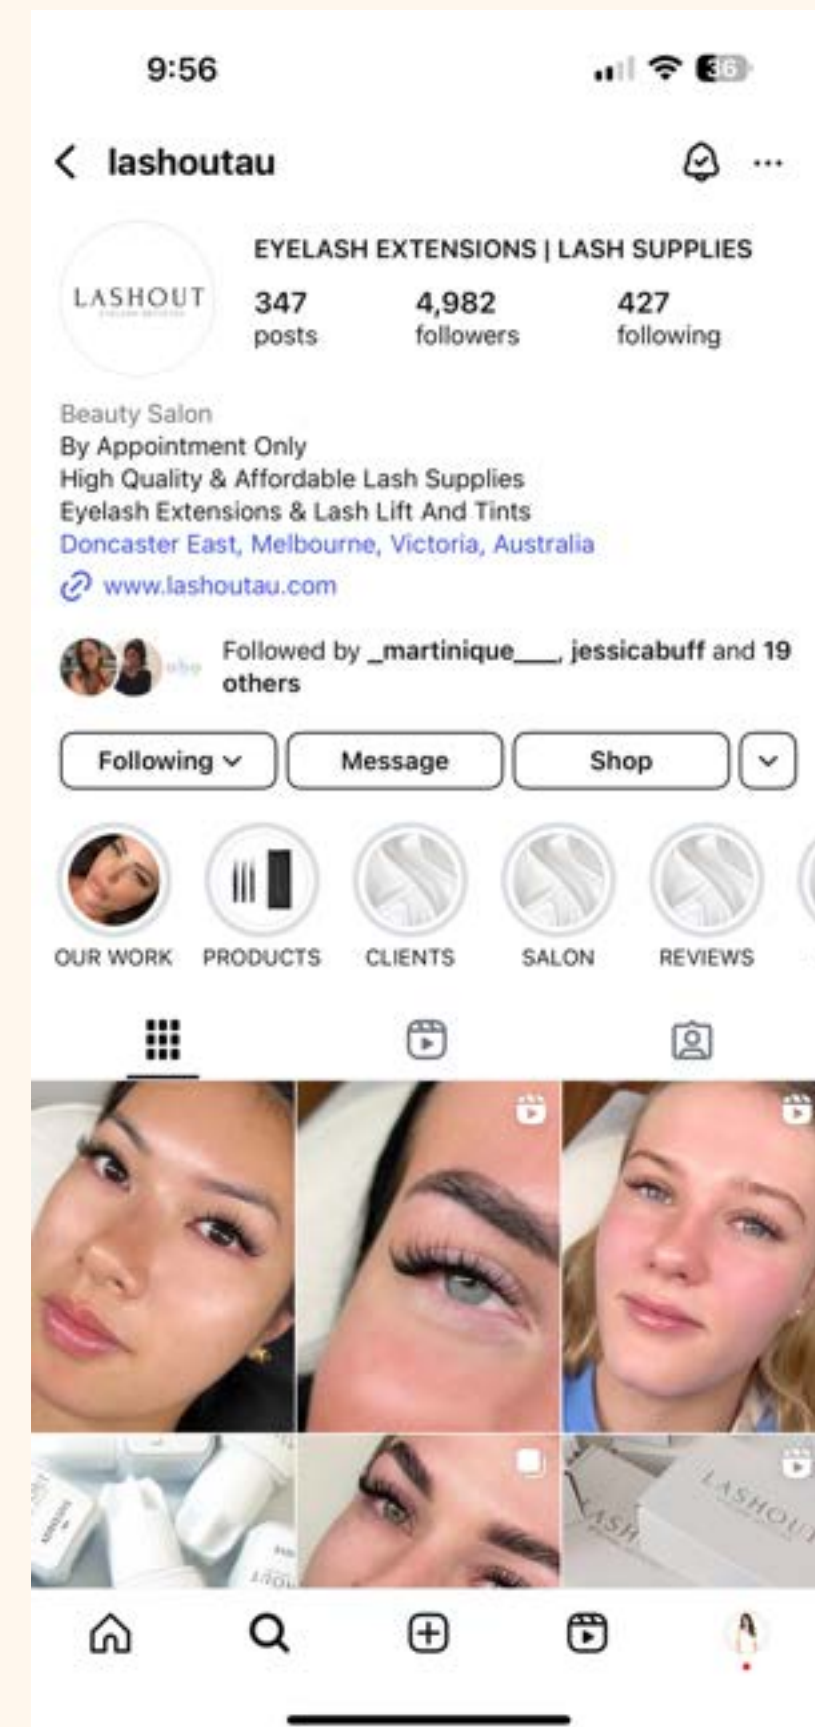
9:56

36

lashoutau

LASHOUT

EYELASH EXTENSIONS | LASH SUPPLIES

347 posts

4,982 followers

427 following

Beauty Salon
By Appointment Only
High Quality & Affordable Lash Supplies
Eyelash Extensions & Lash Lift And Tints
Doncaster East, Melbourne, Victoria, Australia
www.lashoutau.com

Followed by _martinique___, jessicabuff and 19 others

Following

Message

Shop

OUR WORK

PRODUCTS

CLIENTS

SALON

REVIEWS

LASHOUT